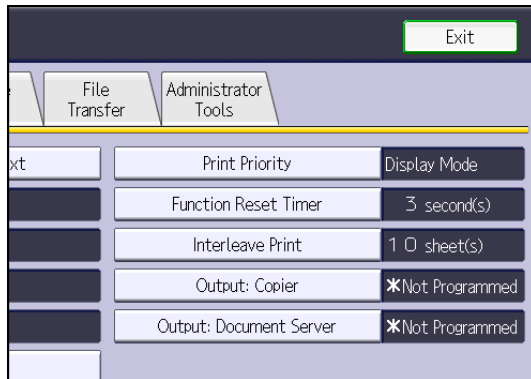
Exit

File Transfer

Administrator Tools

xt

Print Priority

Display Mode

Function Reset Timer

3 second(s)

Interleave Print

10 sheet(s)

Output: Copier

✱Not Programmed

Output: Document Server

✱Not Programmed